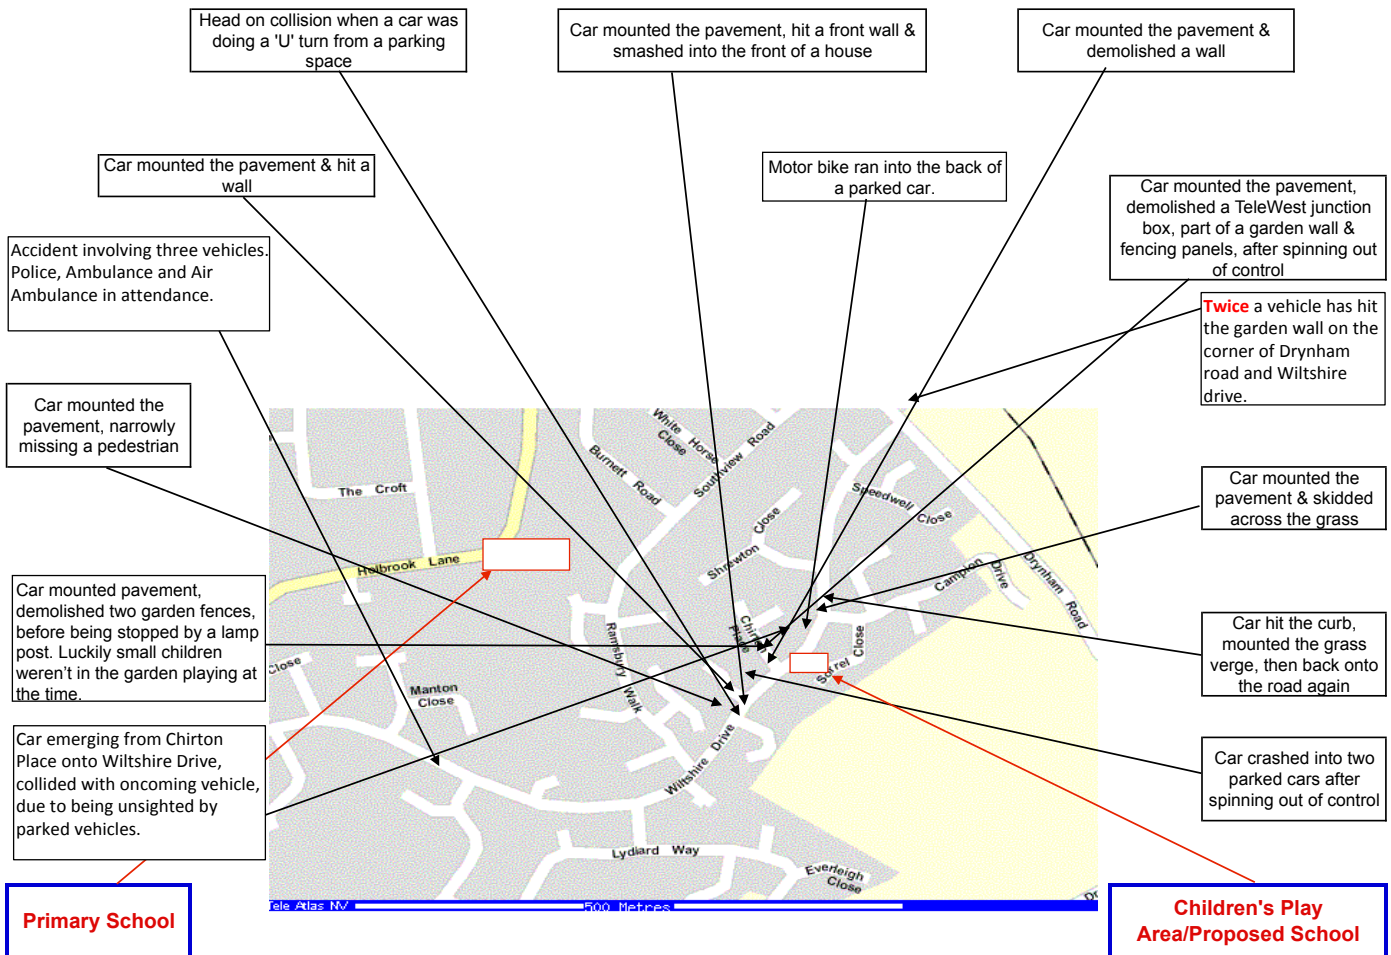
Head on collision when a car was doing a 'U' turn from a parking space

Car mounted the pavement, hit a front wall & smashed into the front of a house

Car mounted the pavement & demolished a wall

Car mounted the pavement & hit a wall

Motor bike ran into the back of a parked car.

Car mounted the pavement, demolished a TeleWest junction box, part of a garden wall & fencing panels, after spinning out of control

Accident involving three vehicles. Police, Ambulance and Air Ambulance in attendance.

Twice a vehicle has hit the garden wall on the corner of Drynham road and Wiltshire drive.

Car mounted the pavement, narrowly missing a pedestrian

Car mounted the pavement & skidded across the grass

Car mounted pavement, demolished two garden fences, before being stopped by a lamp post. Luckily small children weren't in the garden playing at the time.

Car hit the curb, mounted the grass verge, then back onto the road again

Car emerging from Chirton Place onto Wiltshire Drive, collided with oncoming vehicle, due to being unsighted by parked vehicles.

Car crashed into two parked cars after spinning out of control

White Close
Horse
Road
Southview
Burnett Road
The Croft
Speedwell Close
Holbrook Lane
Shrewton Close
Campion Drive
Drynham Road
Chirton Place
Ramsbury Walk
Close
Sorrel Close
Close
Manton Close
Wiltshire Drive
Lydiard Way
Everleigh Close
Tele Atlas NV
500 Metres

Primary School

Children's Play Area/Proposed School